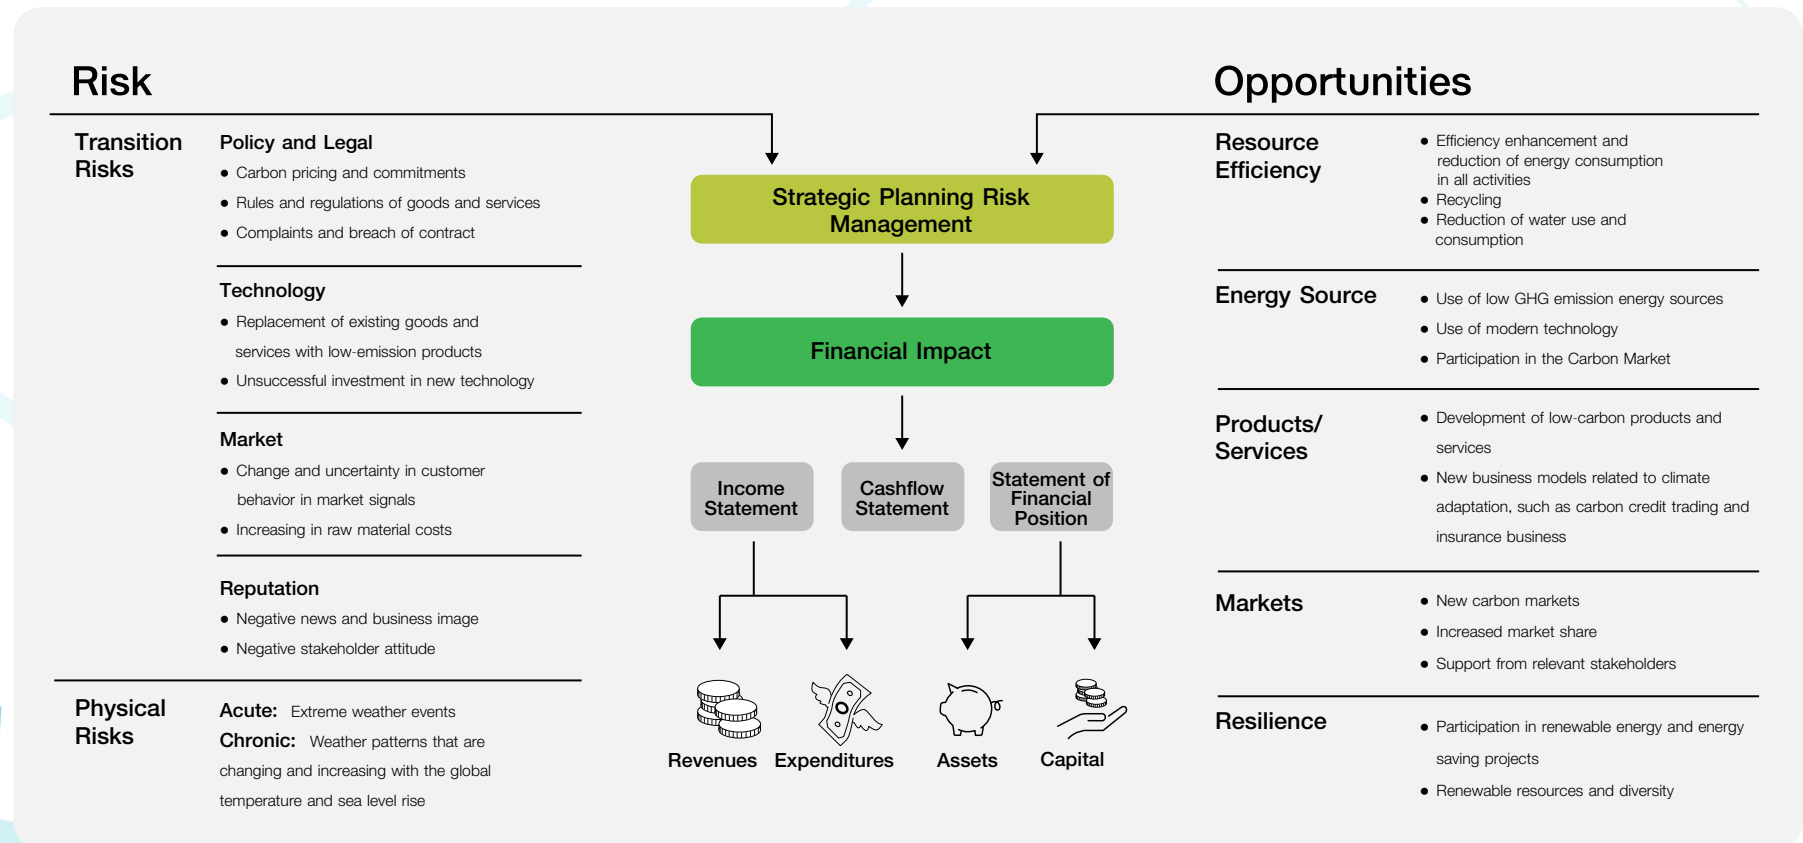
Risk

Transition Risks

Policy and Legal
- Carbon pricing and commitments
- Rules and regulations of goods and services
- Complaints and breach of contract

Technology
- Replacement of existing goods and services with low-emission products
- Unsuccessful investment in new technology

Market
- Change and uncertainty in customer behavior in market signals
- Increasing in raw material costs

Reputation
- Negative news and business image
- Negative stakeholder attitude

Physical Risks

Acute: Extreme weather events
Chronic: Weather patterns that are changing and increasing with the global temperature and sea level rise

Strategic Planning Risk Management

Financial Impact

Income Statement

Cashflow Statement

Statement of Financial Position

Revenues Expenditures Assets Capital

Opportunities

Resource Efficiency
- Efficiency enhancement and reduction of energy consumption in all activities
- Recycling
- Reduction of water use and consumption

Energy Source
- Use of low GHG emission energy sources
- Use of modern technology
- Participation in the Carbon Market

Products/ Services
- Development of low-carbon products and services
- New business models related to climate adaptation, such as carbon credit trading and insurance business

Markets
- New carbon markets
- Increased market share
- Support from relevant stakeholders

Resilience
- Participation in renewable energy and energy saving projects
- Renewable resources and diversity